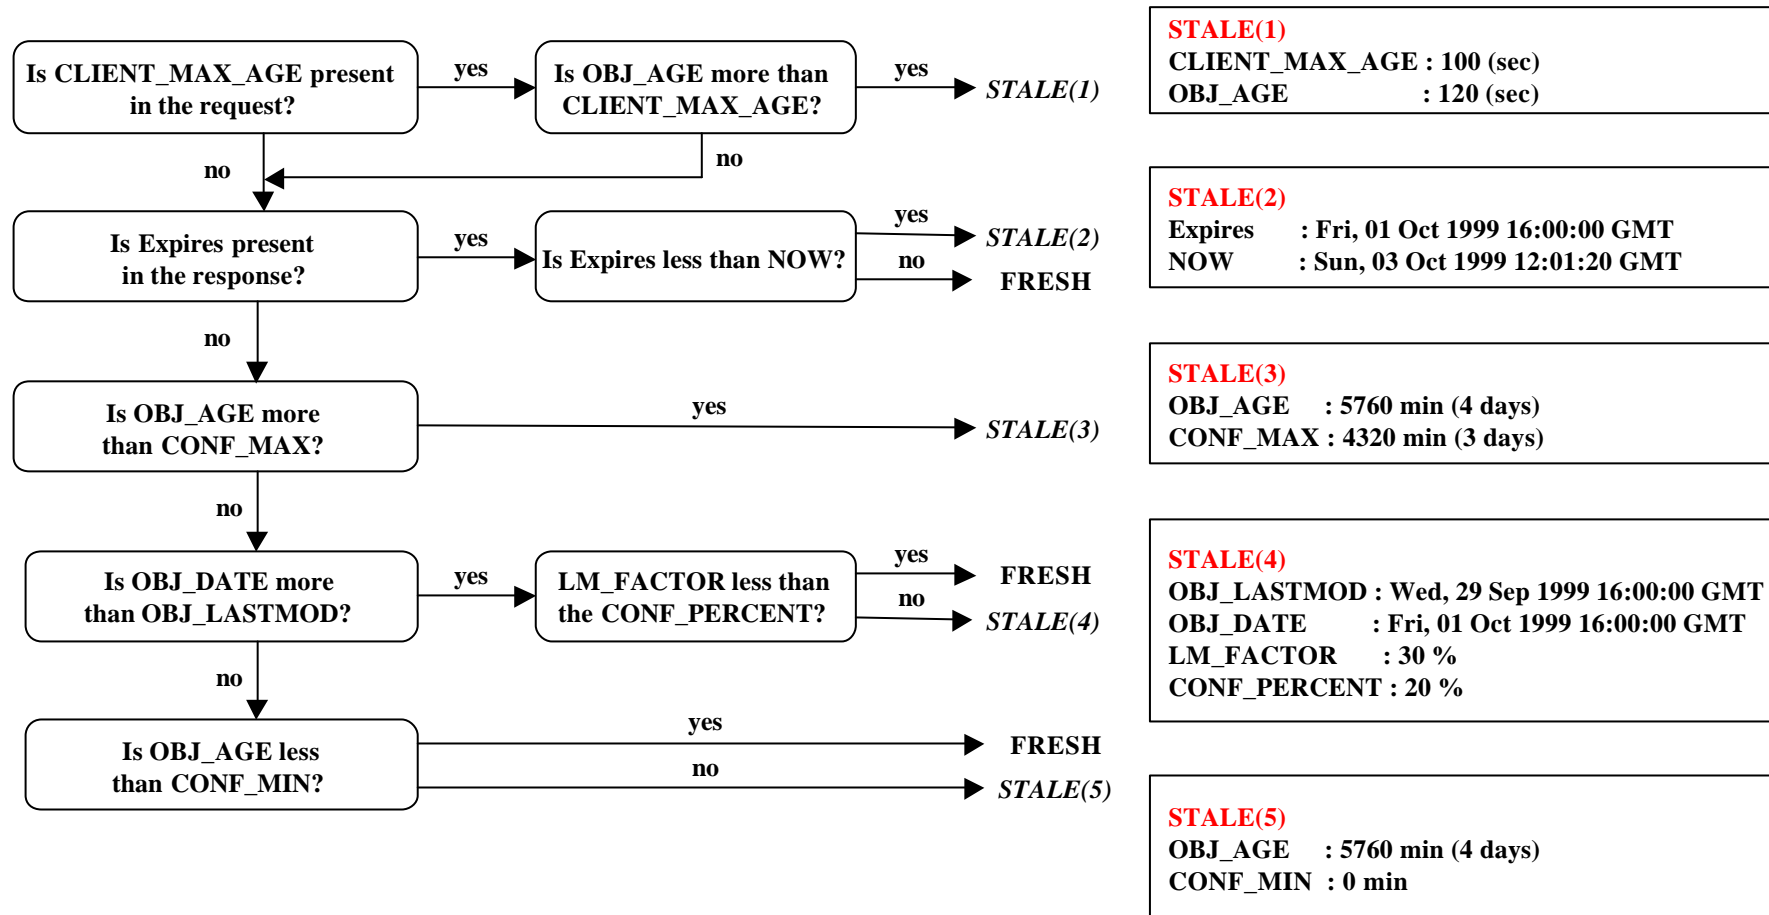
Is CLIENT_MAX_AGE present in the request?

yes

Is OBJ_AGE more than CLIENT_MAX_AGE?

yes

STALE(1)

no

no

Is Expires present in the response?

yes

Is Expires less than NOW?

yes

STALE(2)

no

FRESH

no

Is OBJ_AGE more than CONF_MAX?

yes

STALE(3)

no

Is OBJ_DATE more than OBJ_LASTMOD?

yes

LM_FACTOR less than the CONF_PERCENT?

yes

FRESH

no

STALE(4)

no

Is OBJ_AGE less than CONF_MIN?

yes

FRESH

no

STALE(5)

STALE(1)
CLIENT_MAX_AGE : 100 (sec)
OBJ_AGE : 120 (sec)

STALE(2)
Expires : Fri, 01 Oct 1999 16:00:00 GMT
NOW : Sun, 03 Oct 1999 12:01:20 GMT

STALE(3)
OBJ_AGE : 5760 min (4 days)
CONF_MAX : 4320 min (3 days)

STALE(4)
OBJ_LASTMOD : Wed, 29 Sep 1999 16:00:00 GMT
OBJ_DATE : Fri, 01 Oct 1999 16:00:00 GMT
LM_FACTOR : 30 %
CONF_PERCENT : 20 %

STALE(5)
OBJ_AGE : 5760 min (4 days)
CONF_MIN : 0 min